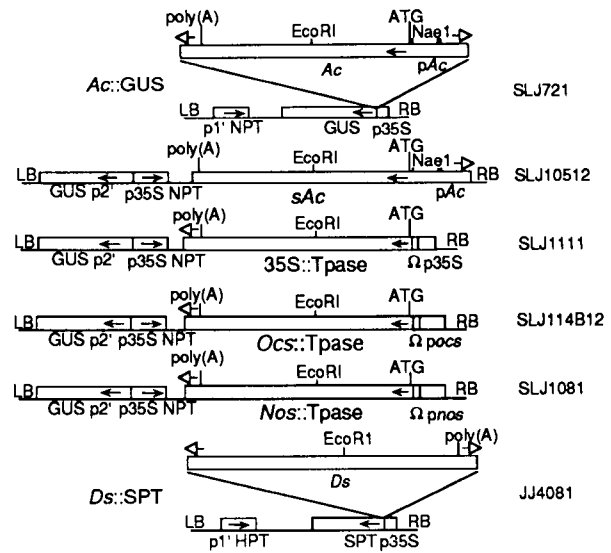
poly(A)
EcoRI
ATG
Nae1
Ac
pAc
Ac::GUS
SLJ721
LB
p1' NPT
GUS
p35S
RB
poly(A)
EcoRI
Nae1
LB
GUS p2'
p35S NPT
sAc
pAc
RB
SLJ10512
poly(A)
EcoRI
ATG
LB
GUS p2'
p35S NPT
35S::Tpase
Ω p35S
RB
SLJ1111
poly(A)
EcoRI
ATG
LB
GUS p2'
p35S NPT
Ocs::Tpase
Ω pocs
RB
SLJ114B12
poly(A)
EcoRI
ATG
LB
GUS p2'
p35S NPT
Nos::Tpase
Ω pnos
RB
SLJ1081
EcoR1
poly(A)
Ds
Ds::SPT
JJ4081
LB
p1' HPT
SPT p35S
RB